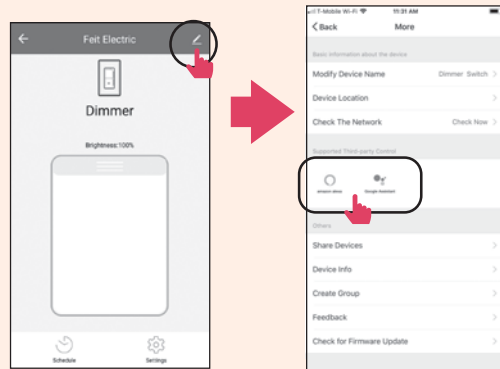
Feit Electric

Dimmer

Brightness:100%

Schedule

Settings

T-Mobile Wi-Fi

11:31 AM

Back

More

Basic information about the device

Modify Device Name

Dimmer Switch

Device Location

Check The Network

Check Now

Supported Third-party Control

amazon alexa

Google Assistant

Others

Share Devices

Device Info

Create Group

Feedback

Check for Firmware Update